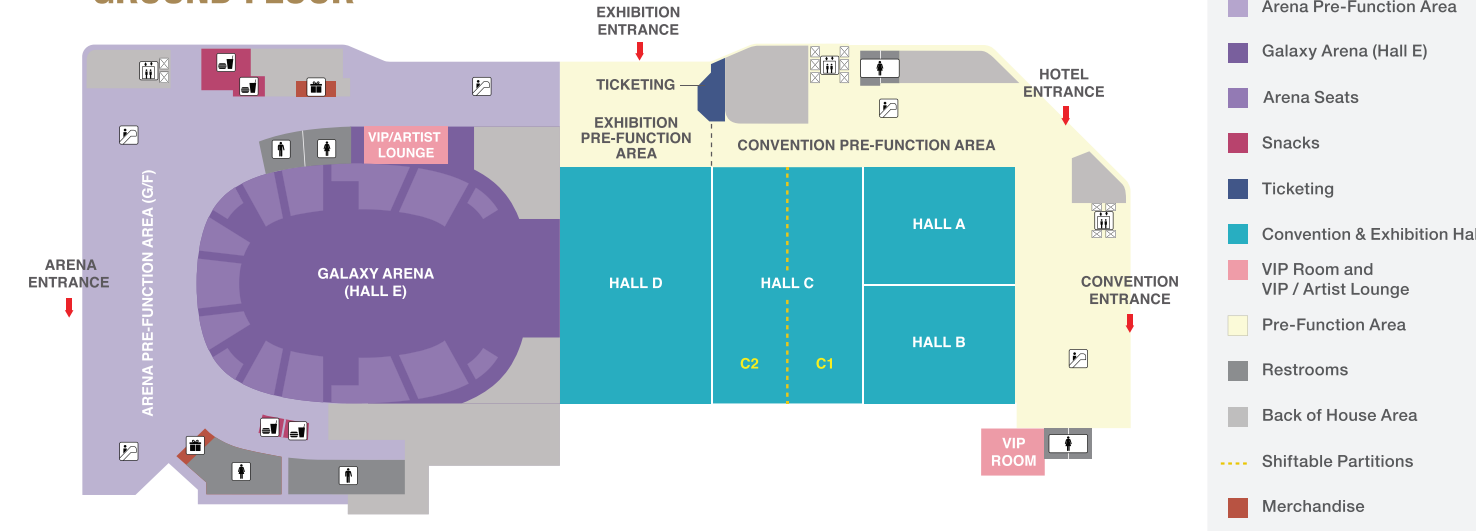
GROUND FLOOR

EXHIBITION ENTRANCE

TICKETING

EXHIBITION PRE-FUNCTION AREA

CONVENTION PRE-FUNCTION AREA

HOTEL ENTRANCE

VIP/ARTIST LOUNGE

ARENA PRE-FUNCTION AREA (G/F)

ARENA ENTRANCE

GALAXY ARENA (HALL E)

HALL D

HALL C

C2

C1

HALL A

HALL B

CONVENTION ENTRANCE

VIP ROOM

Arena Pre-Function Area

Galaxy Arena (Hall E)

Arena Seats

Snacks

Ticketing

Convention & Exhibition Hal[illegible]

VIP Room and VIP / Artist Lounge

Pre-Function Area

Restrooms

Back of House Area

Shiftable Partitions

Merchandise